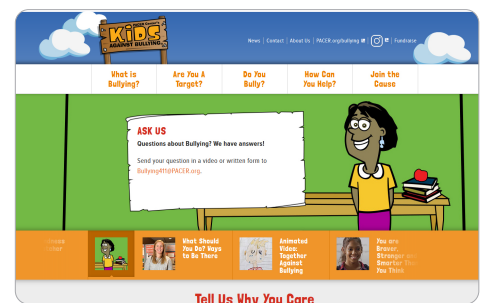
PACER Center's KIDS AGAINST BULLYING

News | Contact | About Us | PACER.org/bullying | Fundraise

What is Bullying?
Are You A Target?
Do You Bully?
How Can You Help?
Join the Cause

ASK US
Questions about Bullying? We have answers!
Send your question in a video or written form to Bullying411@PACER.org.

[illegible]
What Should You Do? Ways to Be There
Animated Video: Together Against Bullying
You are Braver, Stronger and Smarter Than You Think

Tell Us Why You Care